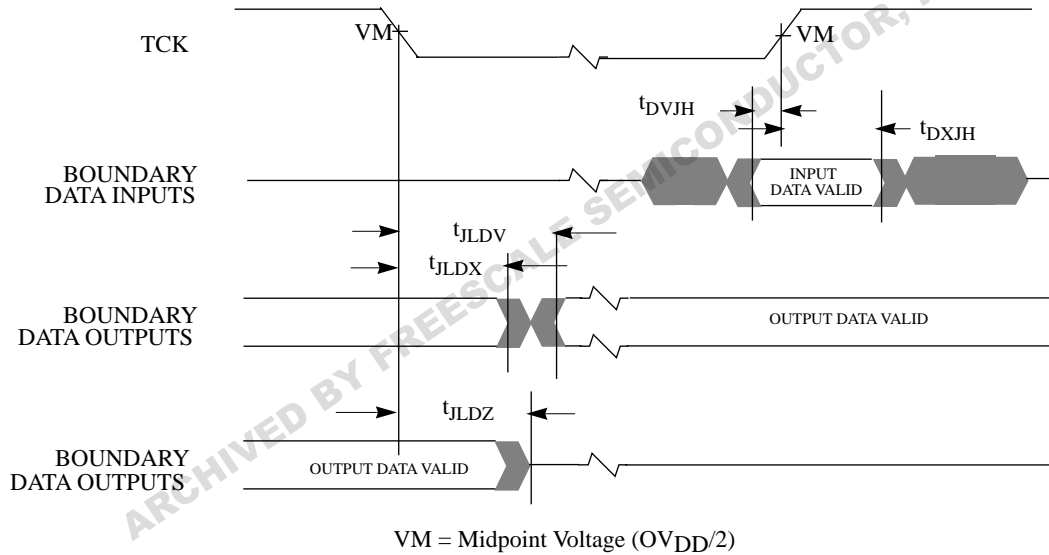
TCK

VM

VM

$t_{DVJH}$

$t_{DXJH}$

BOUNDARY DATA INPUTS

INPUT DATA VALID

$t_{JLDV}$

$t_{JLDX}$

BOUNDARY DATA OUTPUTS

OUTPUT DATA VALID

$t_{JLDZ}$

BOUNDARY DATA OUTPUTS

OUTPUT DATA VALID

VM = Midpoint Voltage ($OV_{DD}/2$)

ARCHIVED BY FREESCALE SEMICONDUCTOR, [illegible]